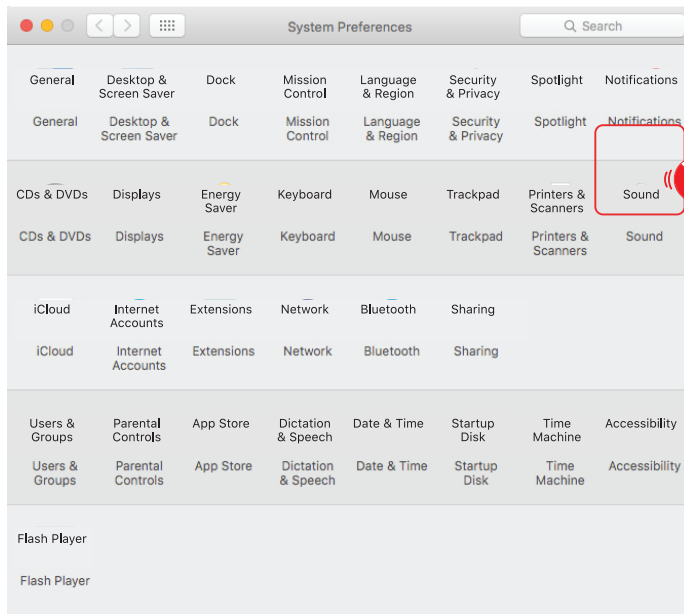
System Preferences

Search

General Desktop & Screen Saver Dock Mission Control Language & Region Security & Privacy Spotlight Notifications

General Desktop & Screen Saver Dock Mission Control Language & Region Security & Privacy Spotlight Notifications

CDs & DVDs Displays Energy Saver Keyboard Mouse Trackpad Printers & Scanners Sound

CDs & DVDs Displays Energy Saver Keyboard Mouse Trackpad Printers & Scanners Sound

iCloud Internet Accounts Extensions Network Bluetooth Sharing

iCloud Internet Accounts Extensions Network Bluetooth Sharing

Users & Groups Parental Controls App Store Dictation & Speech Date & Time Startup Disk Time Machine Accessibility

Users & Groups Parental Controls App Store Dictation & Speech Date & Time Startup Disk Time Machine Accessibility

Flash Player

Flash Player